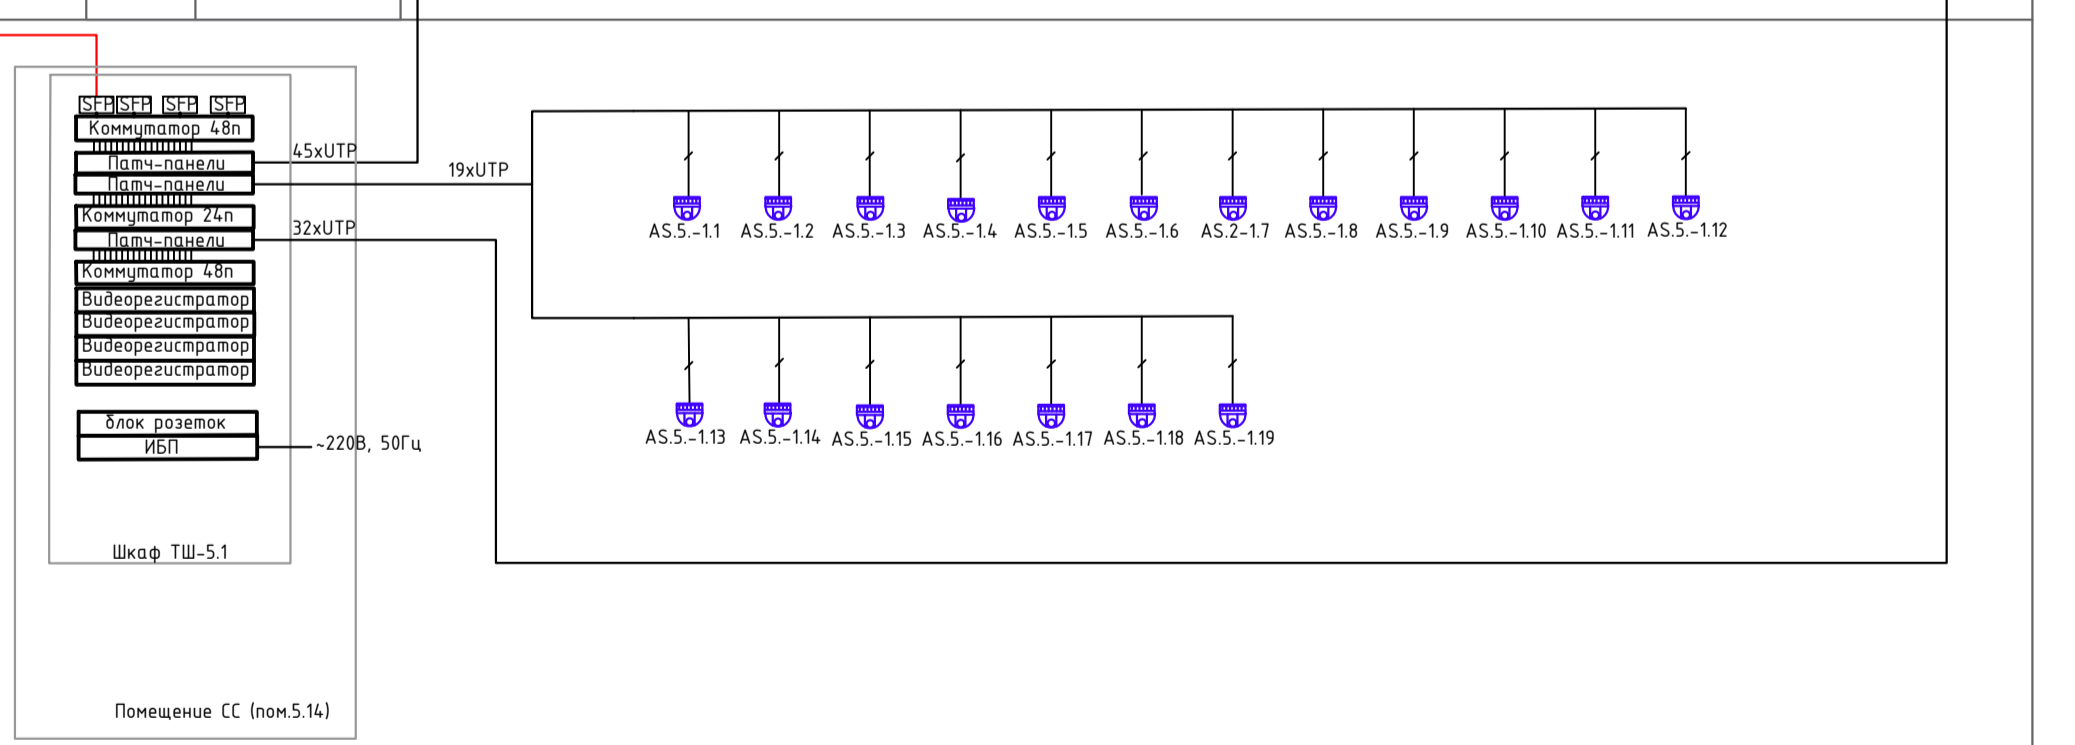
SFP SFP SFP SFP
Коммутатор 48п
Патч-панели
Патч-панели
Коммутатор 24п
Патч-панели
Коммутатор 48п
Видеорегистратор
Видеорегистратор
Видеорегистратор
Видеорегистратор

45xUTP
19xUTP
32xUTP

блок розеток
ИБП
~220В, 50Гц

Шкаф ТШ-5.1

Помещение СС (пом.5.14)

AS.5.-1.1 AS.5.-1.2 AS.5.-1.3 AS.5.-1.4 AS.5.-1.5 AS.5.-1.6 AS.2-1.7 AS.5.-1.8 AS.5.-1.9 AS.5.-1.10 AS.5.-1.11 AS.5.-1.12

AS.5.-1.13 AS.5.-1.14 AS.5.-1.15 AS.5.-1.16 AS.5.-1.17 AS.5.-1.18 AS.5.-1.19